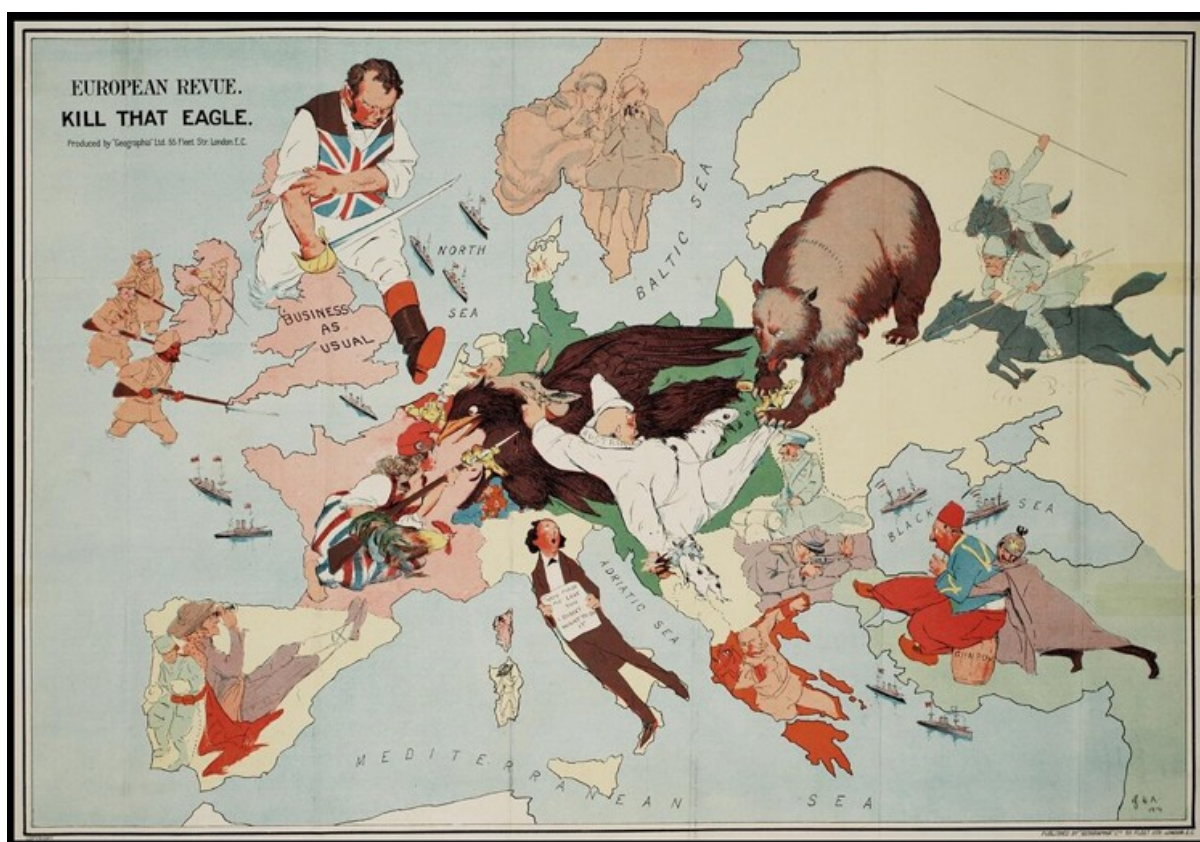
EUROPEAN REVUE.
KILL THAT EAGLE.
Produced by "Geographia" Ltd. 55 Fleet Str. London E.C.

BUSINESS AS USUAL

NORTH SEA

BALTIC SEA

BLACK SEA

ADRIATIC SEA

MEDITERRANEAN SEA

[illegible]

J.S.A. 1914

PUBLISHED BY "GEOGRAPHIA" LTD 55 FLEET STR. LONDON E.C.